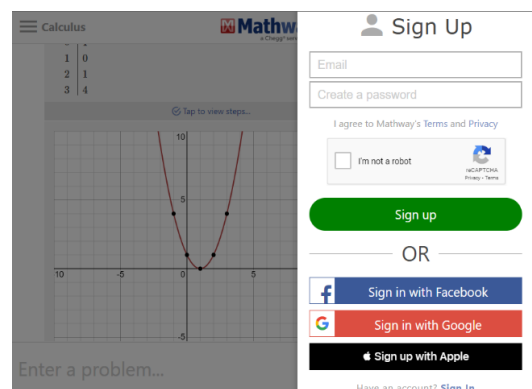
Calculus

Mathw

a Chegg® serv

| 1 | 0 |
|---|---|
| 2 | 1 |
| 3 | 4 |

Tap to view steps...

10

10

-5

0

5

-5

Enter a problem...

Sign Up

Email

Create a password

I agree to Mathway's Terms and Privacy

I'm not a robot

reCAPTCHA
Privacy - Terms

Sign up

OR

Sign in with Facebook

Sign in with Google

Sign up with Apple

Have an account? Sign In